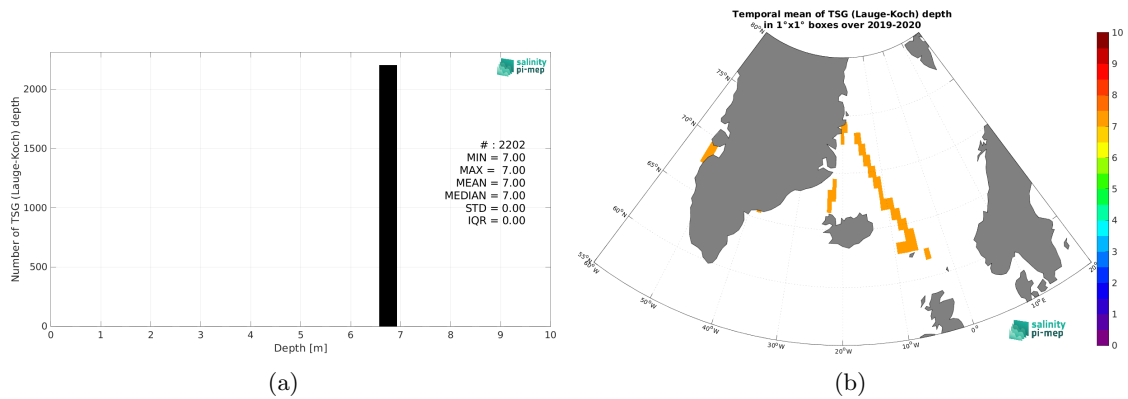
salinity pi-mep

Number of TSG (Lauge-Koch) depth

2000
1500
1000
500
0

0 1 2 3 4 5 6 7 8 9 10
Depth [m]

# : 2202
MIN = 7.00
MAX = 7.00
MEAN = 7.00
MEDIAN = 7.00
STD = 0.00
IQR = 0.00

(a)

Temporal mean of TSG (Lauge-Koch) depth
in 1°x1° boxes over 2019-2020

80°N
75°N
70°N
65°N
60°N
55°N
55°W
50°W
40°W
30°W
20°W
10°W
0°
10°E
20°E

salinity pi-mep

10
9
8
7
6
5
4
3
2
1
0

(b)